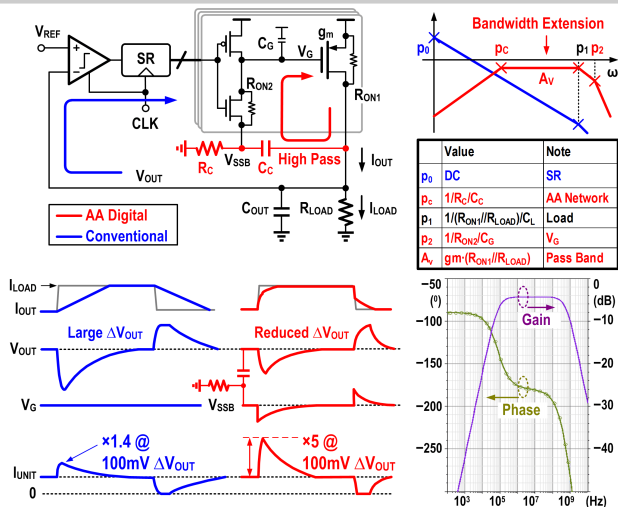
$V_{REF}$
SR
CLK
$V_{OUT}$
$C_G$
$g_m$
$V_G$
$R_{ON2}$
$R_{ON1}$
$R_C$
$V_{SSB}$
$C_C$
High Pass
$I_{OUT}$
$C_{OUT}$
$R_{LOAD}$
$I_{LOAD}$
AA Digital
Conventional

Bandwidth Extension
$p_0$
$p_C$
$p_1$
$p_2$
$\omega$
$A_V$

| | Value | Note |
|---|---|---|
| $p_0$ | DC | SR |
| $p_c$ | $1/R_C/C_C$ | AA Network |
| $p_1$ | $1/(R_{ON1}//R_{LOAD})/C_L$ | Load |
| $p_2$ | $1/R_{ON2}/C_G$ | $V_G$ |
| $A_v$ | $gm\cdot(R_{ON1}//R_{LOAD})$ | Pass Band |

$I_{LOAD}$
$I_{OUT}$
Large $\Delta V_{OUT}$
Reduced $\Delta V_{OUT}$
$V_{OUT}$
$V_G$
$V_{SSB}$
×1.4 @ 100mV $\Delta V_{OUT}$
×5 @ 100mV $\Delta V_{OUT}$
$I_{UNIT}$
0

−50
(°)
−100
−150
−200
−250
0
(dB)
−10
−20
−30
−40
Gain
Phase
$10^3$
$10^5$
$10^7$
$10^9$
(Hz)